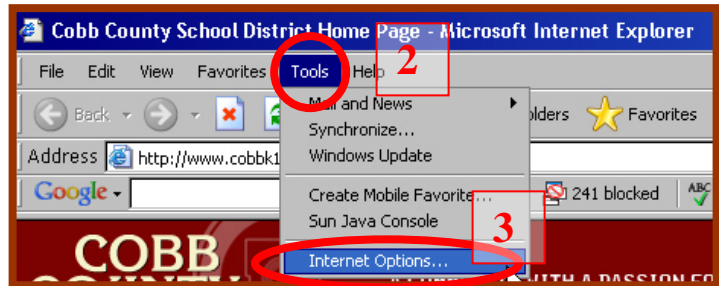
Cobb County School District Home Page - Microsoft Internet Explorer

File Edit View Favorites Tools Help

2

Back

Mail and News
Synchronize...
Windows Update

Create Mobile Favorite...
Sun Java Console

Internet Options...

olders Favorites

Address http://www.cobbk1

Google

241 blocked

3

COBB
COUNTY

WITH A PASSION FO